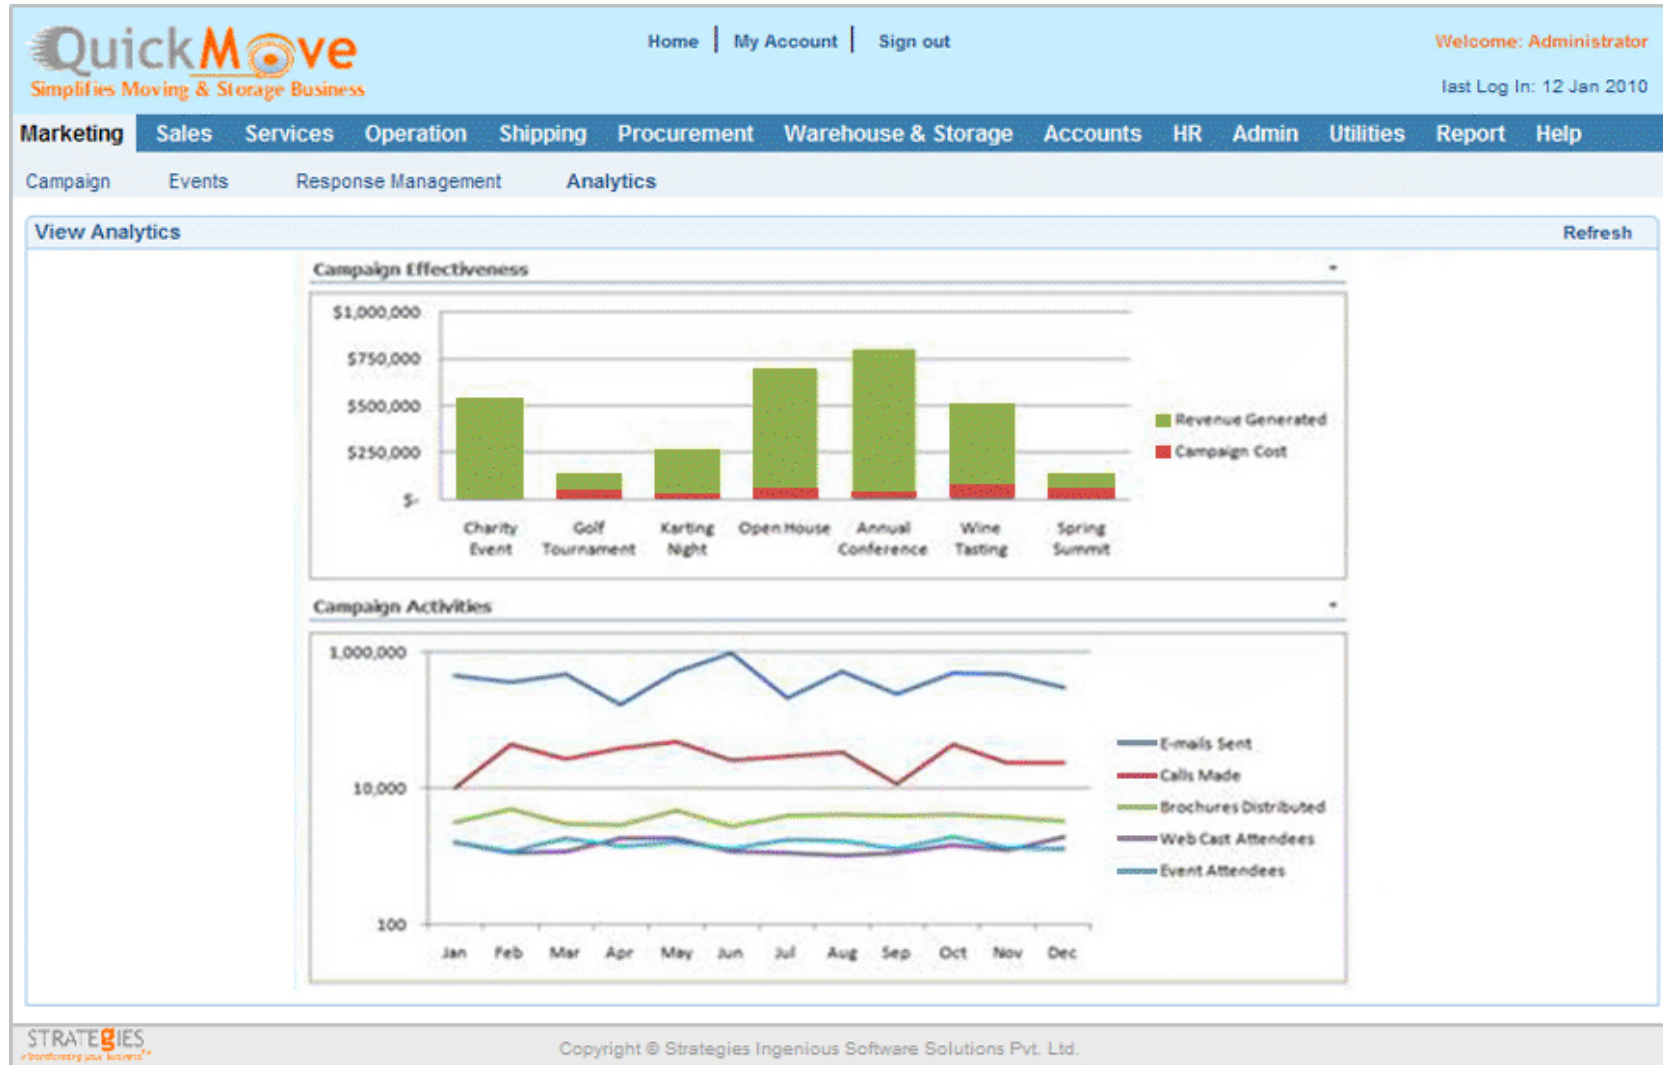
QuickMove
Simplifies Moving & Storage Business

Home | My Account | Sign out

Welcome: Administrator

last Log In: 12 Jan 2010

Marketing Sales Services Operation Shipping Procurement Warehouse & Storage Accounts HR Admin Utilities Report Help

Campaign Events Response Management Analytics

View Analytics Refresh

Campaign Effectiveness

$1,000,000
$750,000
$500,000
$250,000
$-

Charity Event
Golf Tournament
Karting Night
Open House
Annual Conference
Wine Tasting
Spring Summit

Revenue Generated
Campaign Cost

Campaign Activities

1,000,000
10,000
100

Jan Feb Mar Apr May Jun Jul Aug Sep Oct Nov Dec

E-mails Sent
Calls Made
Brochures Distributed
Web Cast Attendees
Event Attendees

STRATEGIES
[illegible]

Copyright © Strategies Ingenious Software Solutions Pvt. Ltd.